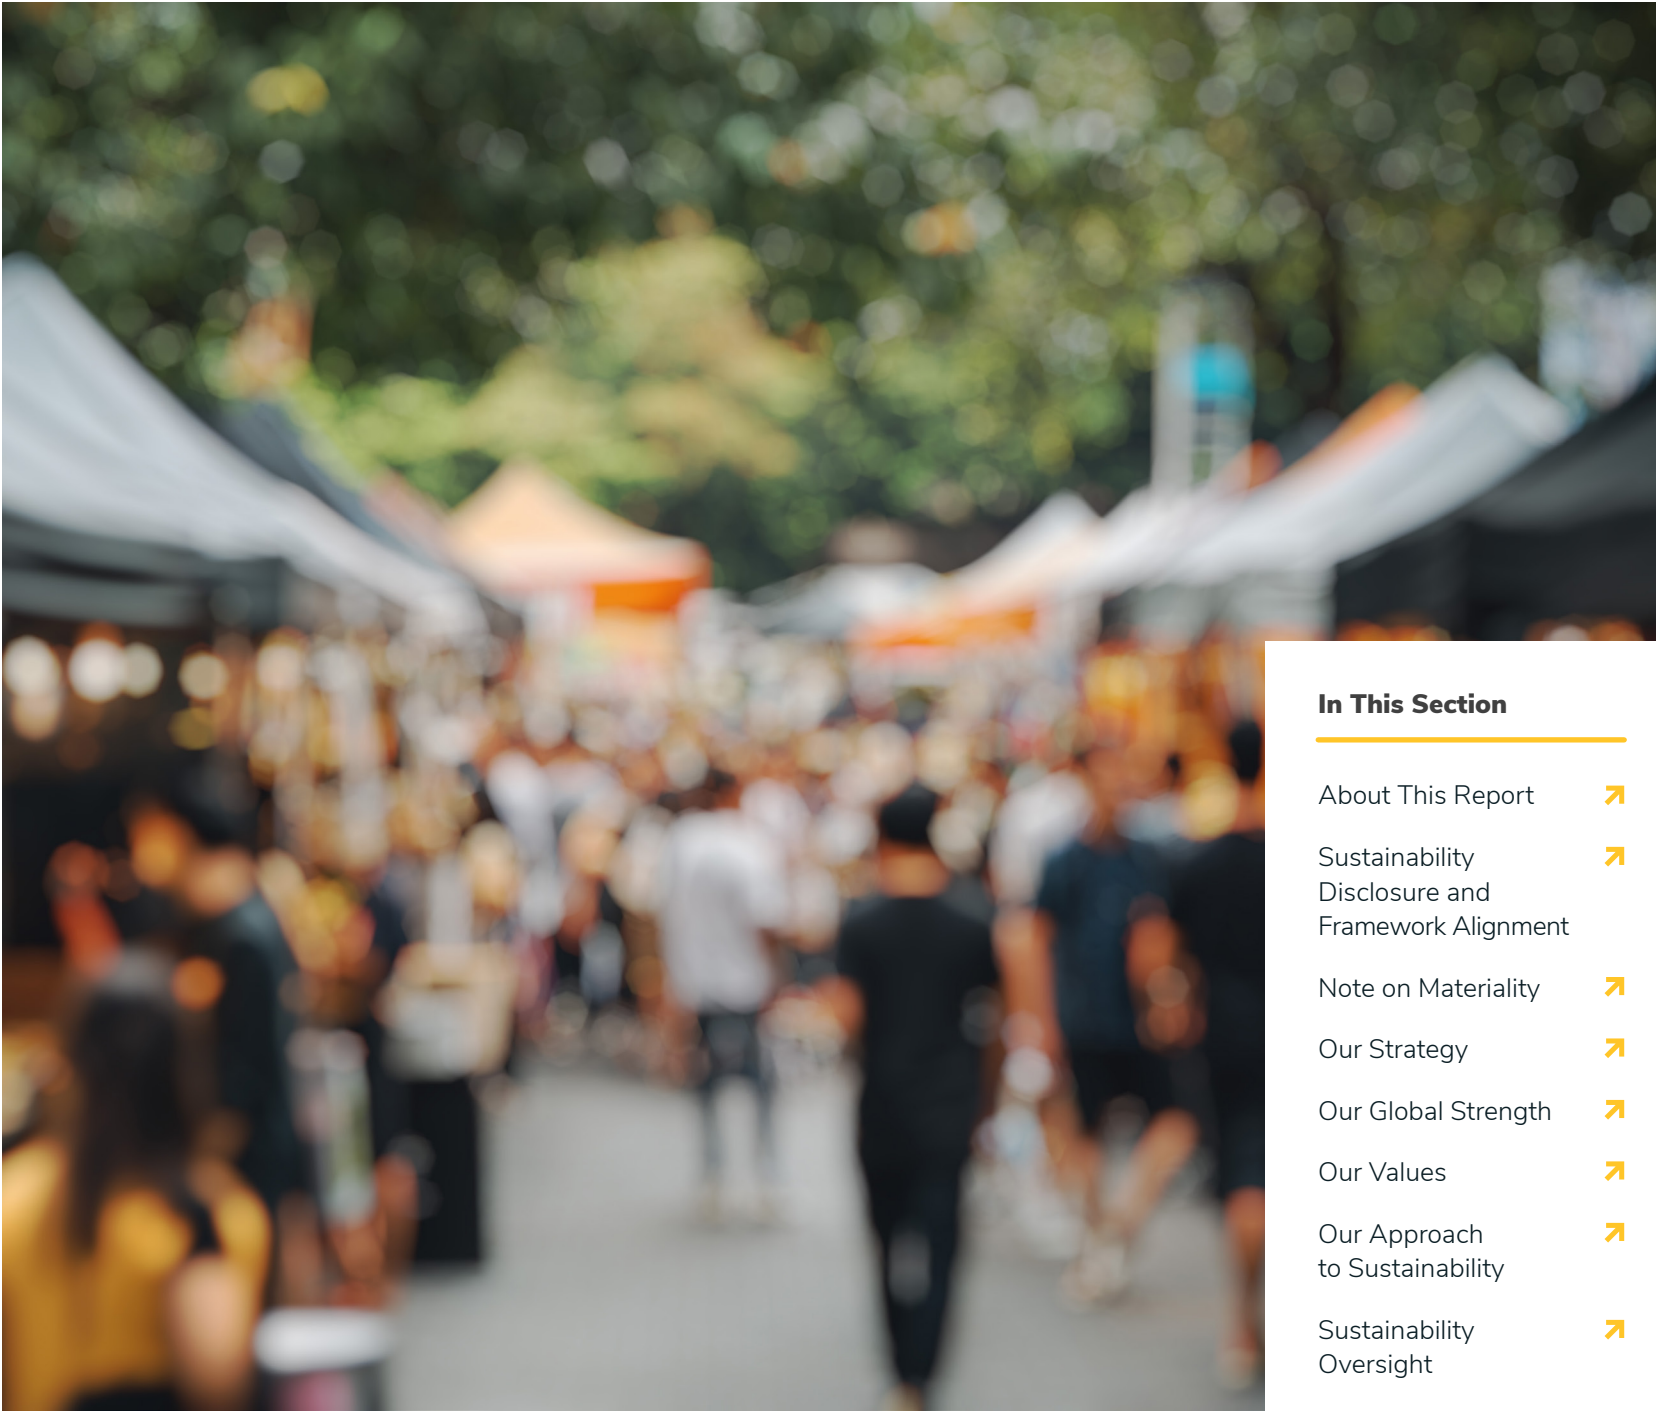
In This Section

About This Report ↗

Sustainability Disclosure and Framework Alignment ↗

Note on Materiality ↗

Our Strategy ↗

Our Global Strength ↗

Our Values ↗

Our Approach to Sustainability ↗

Sustainability Oversight ↗